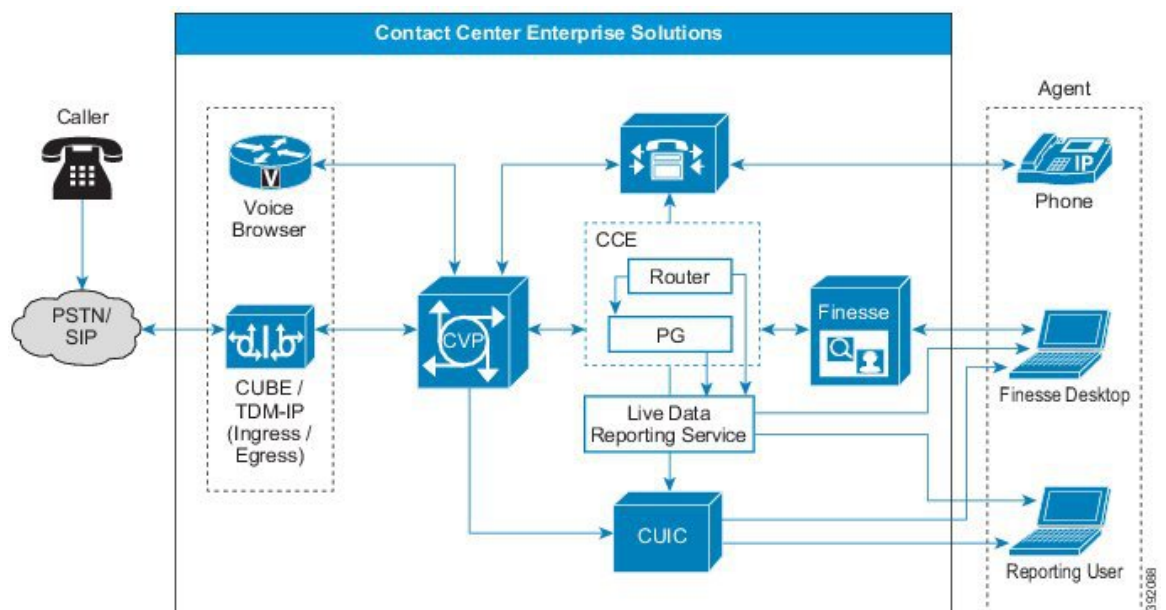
Contact Center Enterprise Solutions

Caller

PSTN/ SIP

V

Voice Browser

CUBE / TDM-IP (Ingress / Egress)

CVP

CCE

Router

PG

Live Data Reporting Service

CUIC

Finesse

Agent

IP

Phone

Finesse Desktop

Reporting User

392088